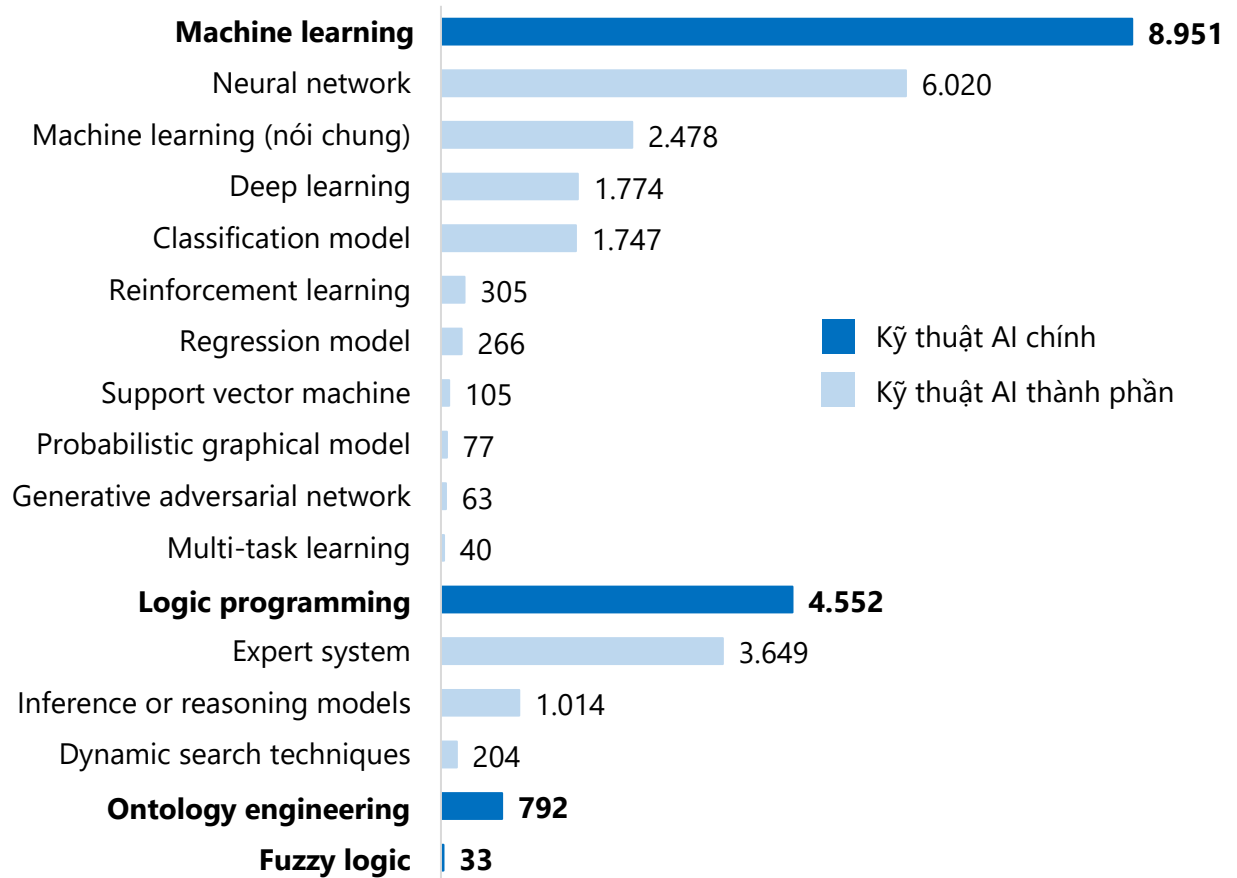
| | |
|---|---|
| **Machine learning** | **8.951** |
| Neural network | 6.020 |
| Machine learning (nói chung) | 2.478 |
| Deep learning | 1.774 |
| Classification model | 1.747 |
| Reinforcement learning | 305 |
| Regression model | 266 |
| Support vector machine | 105 |
| Probabilistic graphical model | 77 |
| Generative adversarial network | 63 |
| Multi-task learning | 40 |
| **Logic programming** | **4.552** |
| Expert system | 3.649 |
| Inference or reasoning models | 1.014 |
| Dynamic search techniques | 204 |
| **Ontology engineering** | **792** |
| **Fuzzy logic** | **33** |

Kỹ thuật AI chính
Kỹ thuật AI thành phần